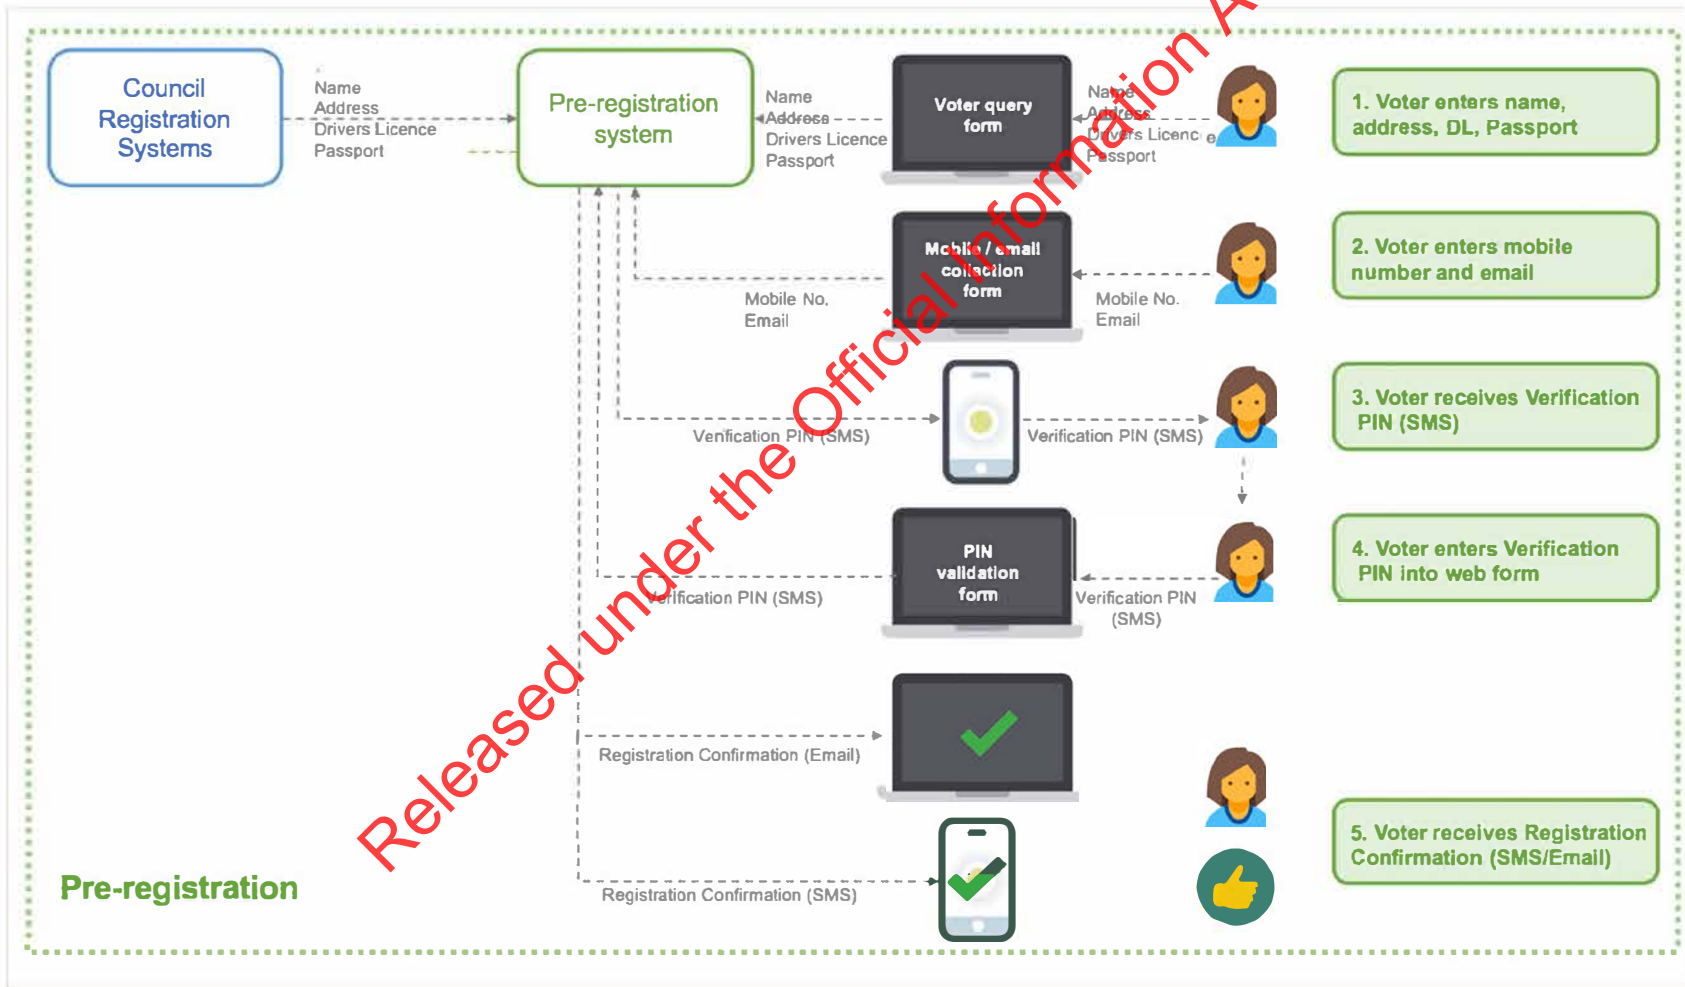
Council Registration Systems

Name
Address
Drivers Licence
Passport

Pre-registration system

Name
Address
Drivers Licence
Passport

Voter query form

Name
Address
Drivers Licence
Passport

1. Voter enters name, address, DL, Passport

Mobile / email collection form

Mobile No.
Email

Mobile No.
Email

2. Voter enters mobile number and email

Verification PIN (SMS)

Verification PIN (SMS)

3. Voter receives Verification PIN (SMS)

PIN validation form

Verification PIN (SMS)

Verification PIN (SMS)

4. Voter enters Verification PIN into web form

Registration Confirmation (Email)

Registration Confirmation (SMS)

5. Voter receives Registration Confirmation (SMS/Email)

Pre-registration

Released under the Official Information A